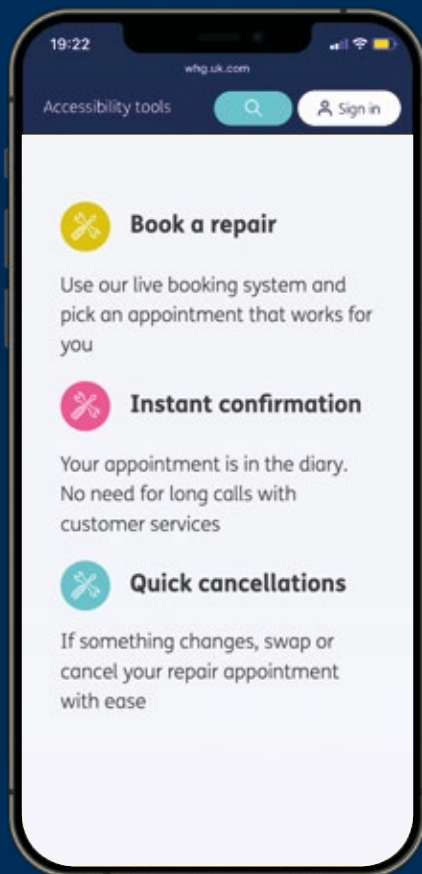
19:22

whg.uk.com

Accessibility tools

Sign in

Book a repair

Use our live booking system and pick an appointment that works for you

Instant confirmation

Your appointment is in the diary. No need for long calls with customer services

Quick cancellations

If something changes, swap or cancel your repair appointment with ease